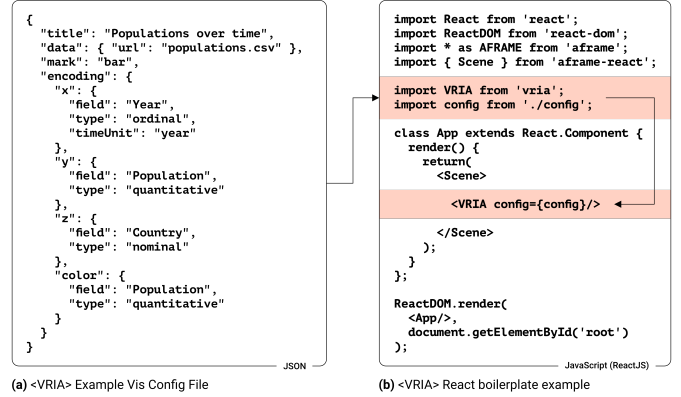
{
  "title": "Populations over time",
  "data": { "url": "populations.csv" },
  "mark": "bar",
  "encoding": {
    "x": {
      "field": "Year",
      "type": "ordinal",
      "timeUnit": "year"
    },
    "y": {
      "field": "Population",
      "type": "quantitative"
    },
    "z": {
      "field": "Country",
      "type": "nominal"
    },
    "color": {
      "field": "Population",
      "type": "quantitative"
    }
  }
}

JSON

import React from 'react';
import ReactDOM from 'react-dom';
import * as AFRAME from 'aframe';
import { Scene } from 'aframe-react';

import VRIA from 'vria';
import config from './config';

class App extends React.Component {
  render() {
    return(
      <Scene>

        <VRIA config={config}/>

      </Scene>
    );
  }
};

ReactDOM.render(
  <App/>,
  document.getElementById('root')
);

JavaScript (ReactJS)

(a) <VRIA> Example Vis Config File

(b) <VRIA> React boilerplate example